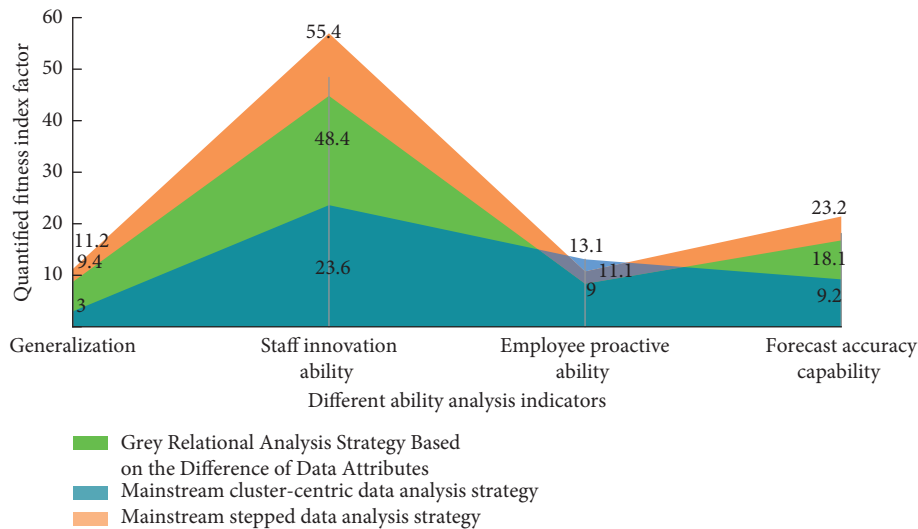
60
50
40
30
20
10
Quantified fitness index factor

55.4
48.4
23.6
11.2
9.4
3
13.1
11.1
9
23.2
18.1
9.2

Generalization
Staff innovation ability
Employee proactive ability
Forecast accuracy capability
Different ability analysis indicators

Grey Relational Analysis Strategy Based on the Difference of Data Attributes
Mainstream cluster-centric data analysis strategy
Mainstream stepped data analysis strategy